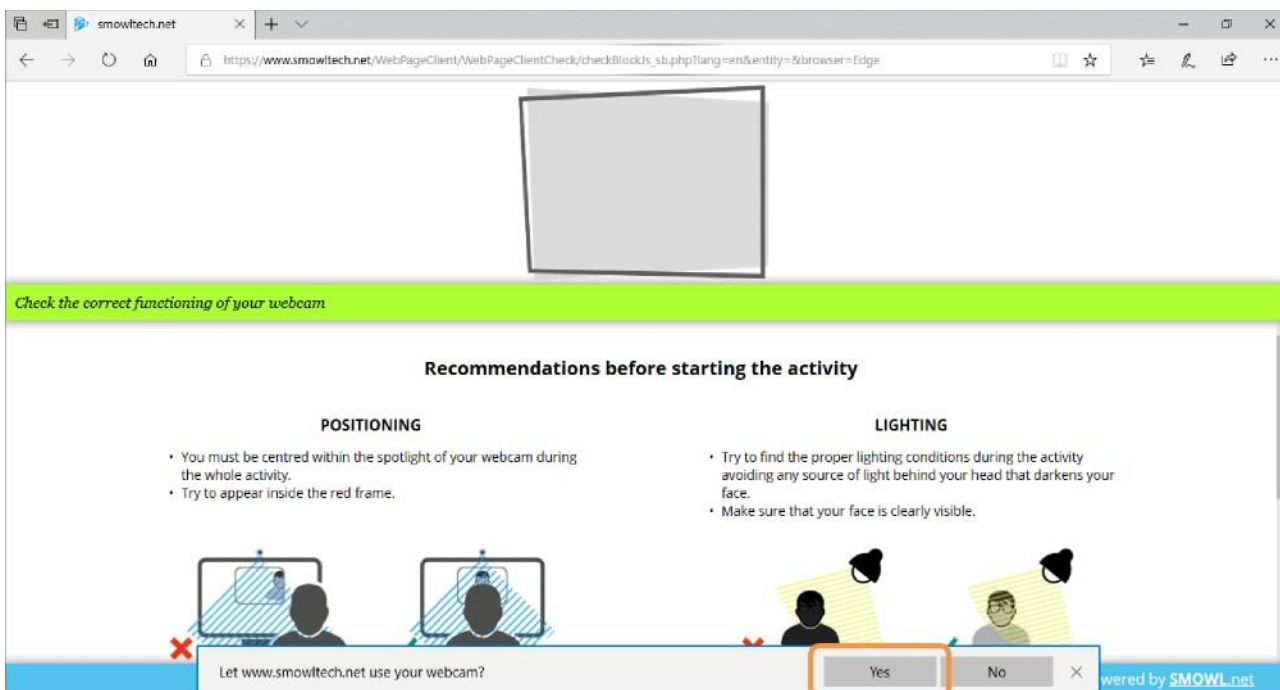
smowltech.net

https://www.smowltech.net/WebPageClient/WebPageClientCheck/checkBlockJs_sb.php?lang=en&entity=&browser=Edge

Check the correct functioning of your webcam

Recommendations before starting the activity

POSITIONING

• You must be centred within the spotlight of your webcam during the whole activity.
• Try to appear inside the red frame.

LIGHTING

• Try to find the proper lighting conditions during the activity avoiding any source of light behind your head that darkens your face.
• Make sure that your face is clearly visible.

Let www.smowltech.net use your webcam?

Yes

No

wered by SMOWL.net